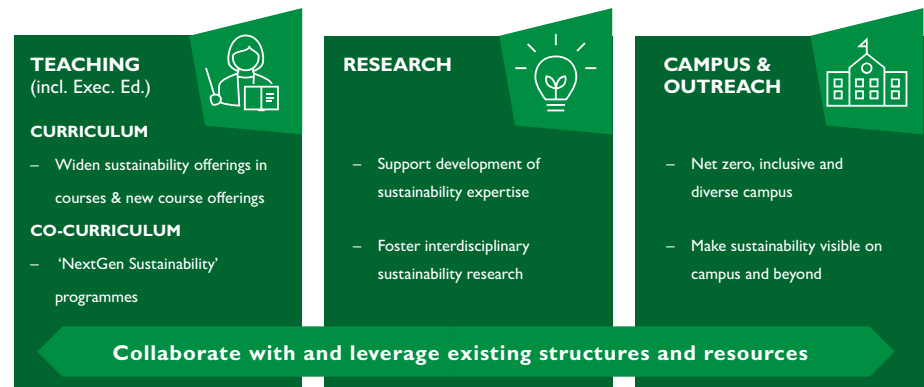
TEACHING
(incl. Exec. Ed.)

CURRICULUM

– Widen sustainability offerings in courses & new course offerings

CO-CURRICULUM

– 'NextGen Sustainability' programmes

RESEARCH

– Support development of sustainability expertise

– Foster interdisciplinary sustainability research

CAMPUS & OUTREACH

– Net zero, inclusive and diverse campus

– Make sustainability visible on campus and beyond

Collaborate with and leverage existing structures and resources